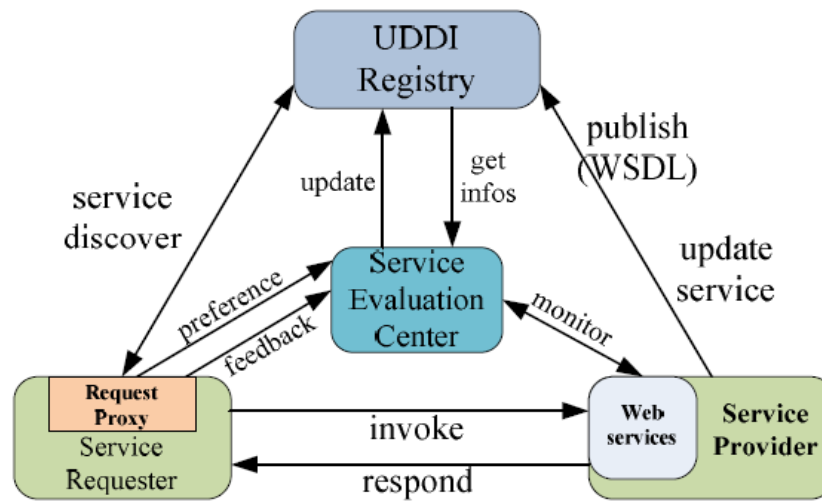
UDDI Registry

publish (WSDL)

service discover

update

get infos

update service

Service Evaluation Center

preference

feedback

monitor

Request Proxy

Service Requester

invoke

respond

Web services

Service Provider